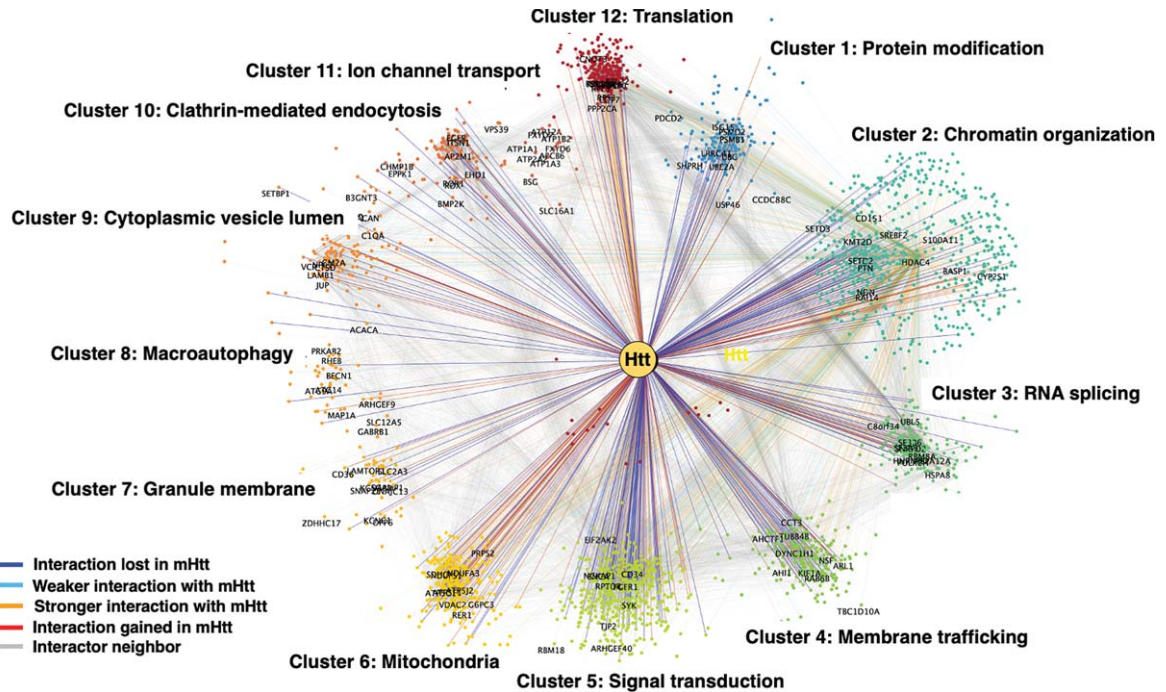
Cluster 12: Translation

Cluster 1: Protein modification

Cluster 11: Ion channel transport

Cluster 10: Clathrin-mediated endocytosis

Cluster 2: Chromatin organization

Cluster 9: Cytoplasmic vesicle lumen

Cluster 8: Macroautophagy

Cluster 3: RNA splicing

Cluster 7: Granule membrane

Cluster 4: Membrane trafficking

Cluster 6: Mitochondria

Cluster 5: Signal transduction

Htt

Htt

PPP2CA
PDCD2
SHPRH
UBE2A
USP46
CCDC88C
VPS39
ATP12A
ATP1B2
ATP1A1
FXYD6
ATP2A
ABCB6
ATP1A3
BSG
SLC16A1
AP2M1
EHD1
CHMP1B
EPPK1
SETBP1
B3GNT3
BMP2K
CAN
C1QA
VCP
LAMB1
JUP
ACACA
PRKAB2
RHEB
BECN1
MAP1A
ARHGEF9
SLC12A5
GABRB1
CD36
SLC2A3
ZDHHC17
SETD3
CD151
SREBF2
KMT2D
S100A11
SETD2
PTN
HDAC4
BASP1
CYP2S1
NGN
RAI14
UBL5
C8orf34
HSPA8
CCT1
AHCTF1
TUBB4B
DYNC1H1
NSF
ARL1
AHI1
KIF1
RAB6B
TBC1D10A
EIF2AK2
CD14
RPTOR
SYK
TJP2
RBM18
ARHGEF40
PRPS2
NDUFA3
VDAC2
G6PC3
RER1

Interaction lost in mHtt
Weaker interaction with mHtt
Stronger interaction with mHtt
Interaction gained in mHtt
Interactor neighbor